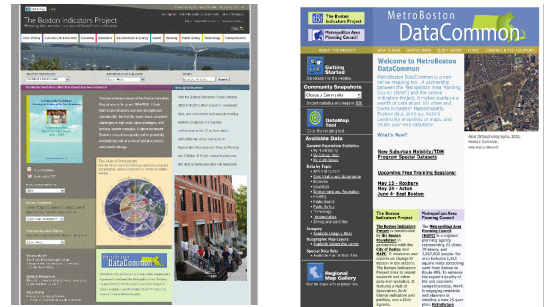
The Boston Indicators Project

MetroBoston DataCommon

The Boston Indicators Project

Metropolitan Area Planning Council

Getting Started

Community Snapshots

DataMap Tool

Available Data

Welcome to MetroBoston DataCommon

What's New?

New Suburban Mobility/TDM Program Special Datasets

Upcoming Free Training Sessions:

The Boston Indicators Project

Metropolitan Area Planning Council

Regional Map Gallery

DataCommon